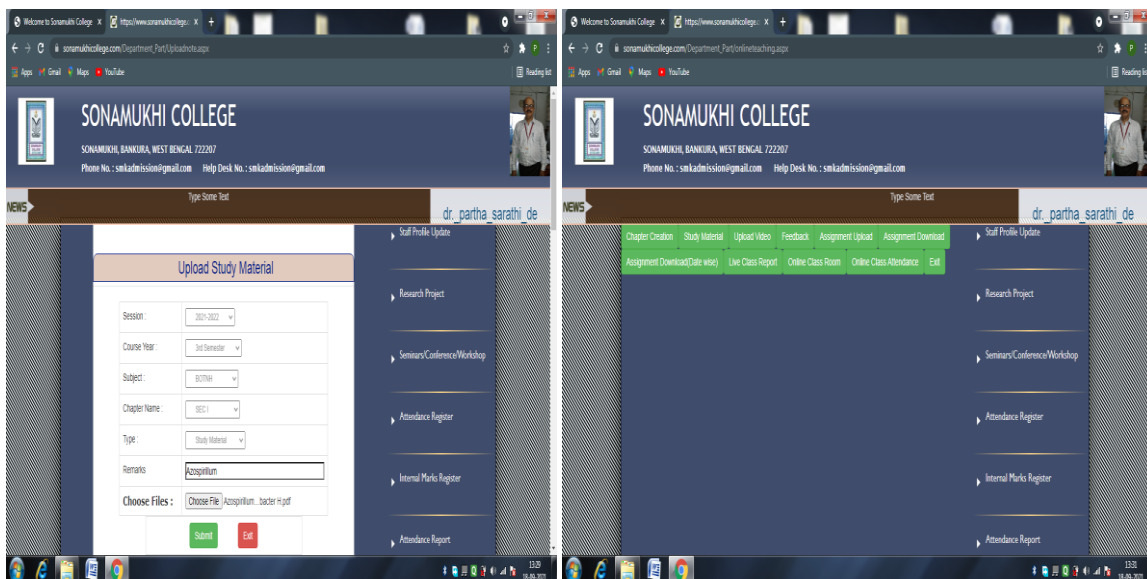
Welcome to Sonamukhi College
https://www.sonamukhicollege.
sonamukhicollege.com/Department_Part/Uploadnote.aspx
Apps Gmail Maps YouTube
Reading list

SONAMUKHI COLLEGE
SONAMUKHI, BANKURA, WEST BENGAL 722207
Phone No. : smkadmission@gmail.com Help Desk No. : smkadmission@gmail.com

NEWS
Type Some Text
dr._partha_sarathi_de

Upload Study Material

| Session : | 2021-2022 |
|---|---|
| Course Year : | 3rd Semester |
| Subject : | BOTNH |
| Chapter Name : | SEC I |
| Type : | Study Material |
| Remarks | Azospirillum |
| Choose Files : | Choose File Azospirillum...bacter H.pdf |

Submit Exit

Staff Profile Update
Research Project
Seminars/Conference/Workshop
Attendance Register
Internal Marks Register
Attendance Report

13:29
18-09-2021

Welcome to Sonamukhi College
https://www.sonamukhicollege.
sonamukhicollege.com/Department_Part/onlineteaching.aspx
Apps Gmail Maps YouTube
Reading list

SONAMUKHI COLLEGE
SONAMUKHI, BANKURA, WEST BENGAL 722207
Phone No. : smkadmission@gmail.com Help Desk No. : smkadmission@gmail.com

NEWS
Type Some Text
dr._partha_sarathi_de

Chapter Creation Study Material Upload Video Feedback Assignment Upload Assignment Download Assignment Download(Date wise) Live Class Report Online Class Room Online Class Attendance Exit

Staff Profile Update
Research Project
Seminars/Conference/Workshop
Attendance Register
Internal Marks Register
Attendance Report

13:31
18-09-2021